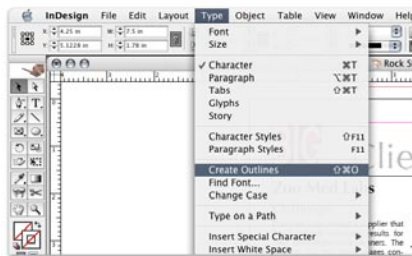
InDesign File Edit Layout Type Object Table View Window Help

X: 4.25 in
Y: 5.1228 in
W: 7.5 in
H: 1.78 in

Font
Size
✓ Character ⌘T
Paragraph ⌥⌘T
Tabs ⇧⌘T
Glyphs
Story
Character Styles ⇧F11
Paragraph Styles F11
Create Outlines ⇧⌘O
Find Font...
Change Case
Type on a Path
Insert Special Character
Insert White Space

Rock S
Clie
Zoo Med La
pplier that
sults for
ners. The
kes con-